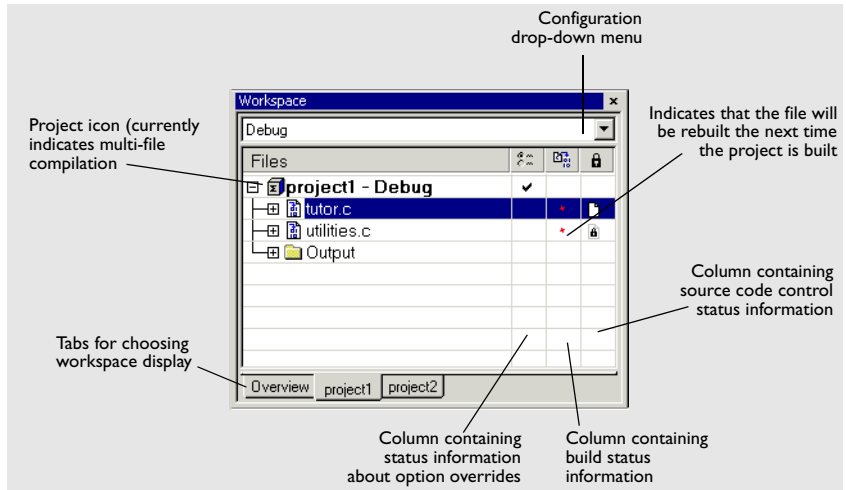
Configuration drop-down menu

Workspace

Debug

Indicates that the file will be rebuilt the next time the project is built

Project icon (currently indicates multi-file compilation

Files

project1 - Debug

tutor.c

utilities.c

Output

Column containing source code control status information

Tabs for choosing workspace display

Overview

project1

project2

Column containing status information about option overrides

Column containing build status information